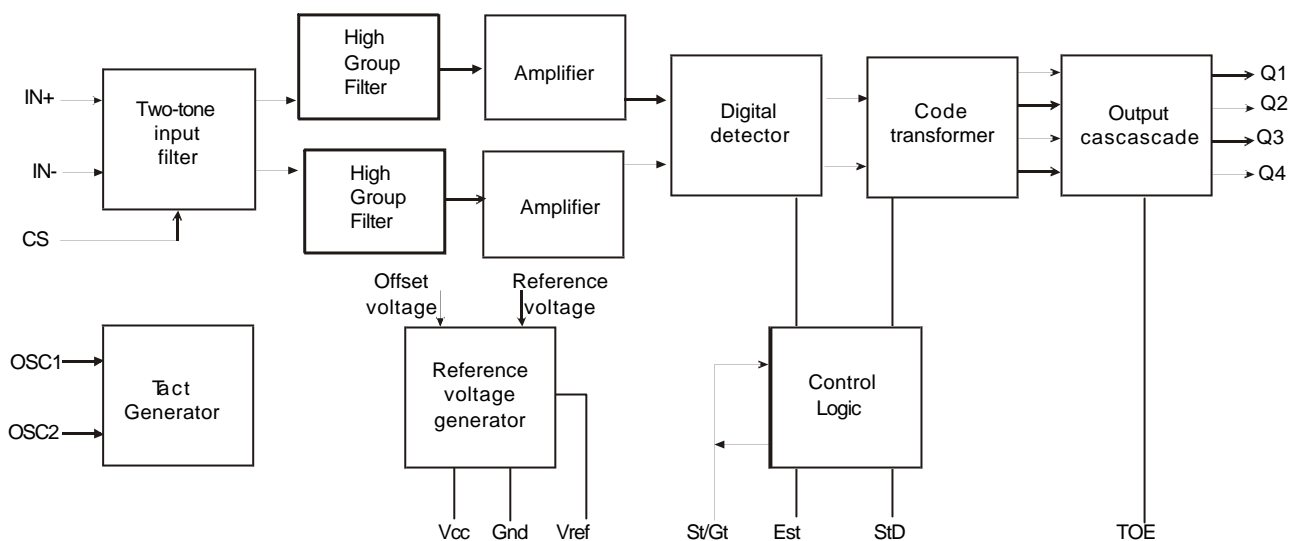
IN+
IN-
CS
Two-tone input filter
High Group Filter
Amplifier
High Group Filter
Amplifier
Digital detector
Code transformer
Output cascascade
Q1
Q2
Q3
Q4
Offset voltage
Reference voltage
OSC1
OSC2
Tact Generator
Reference voltage generator
Control Logic
Vcc
Gnd
Vref
St/Gt
Est
StD
TOE